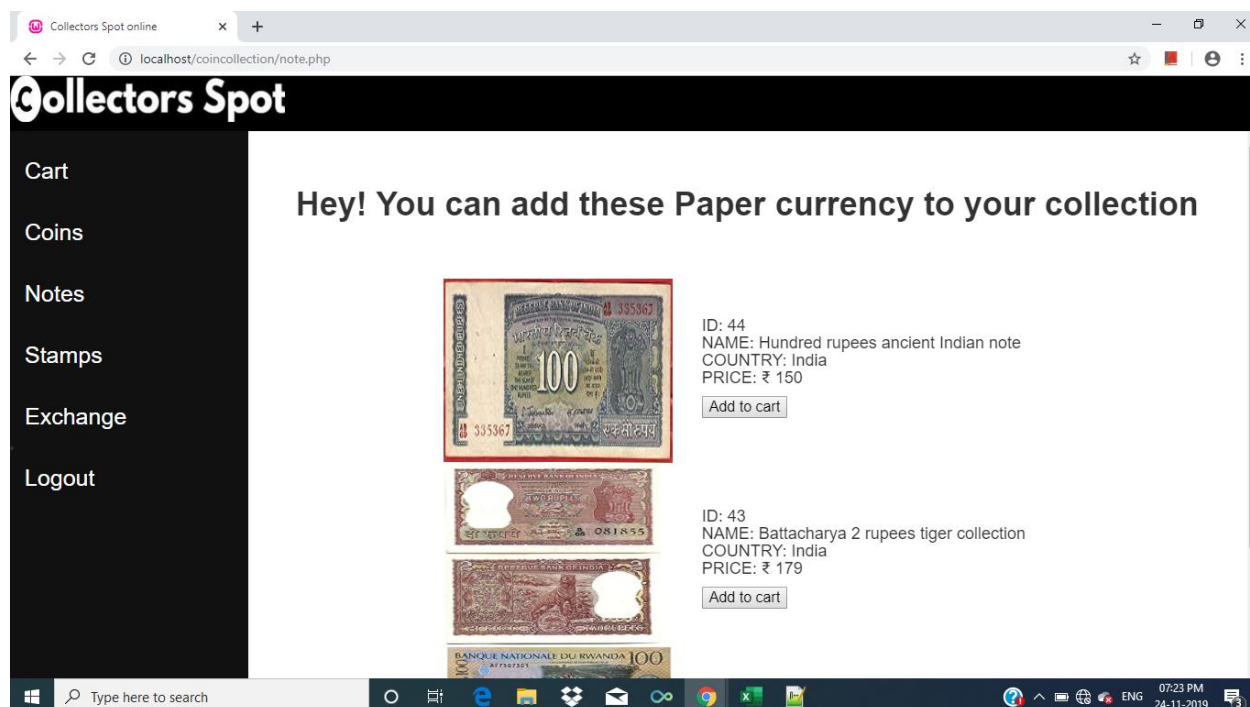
Collectors Spot online × +

localhost/coincollection/note.php

Collectors Spot

Cart

Coins

Notes

Stamps

Exchange

Logout

Hey! You can add these Paper currency to your collection

335367

100

335367

ID: 44
NAME: Hundred rupees ancient Indian note
COUNTRY: India
PRICE: ₹ 150

Add to cart

081855

ID: 43
NAME: Battacharya 2 rupees tiger collection
COUNTRY: India
PRICE: ₹ 179

Add to cart

BANQUE NATIONALE DU RWANDA 100

Type here to search

ENG 07:23 PM 24-11-2019